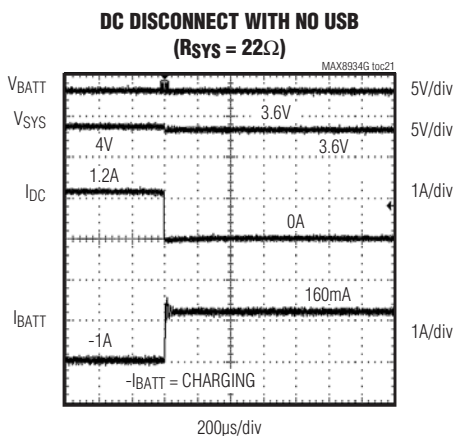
DC DISCONNECT WITH NO USB
($R_{SYS} = 22\Omega$)

MAX8934G toc21

$V_{BATT}$

$V_{SYS}$

3.6V

4V

3.6V

1.2A

$I_{DC}$

0A

160mA

$I_{BATT}$

-1A

$-I_{BATT}$ = CHARGING

5V/div

5V/div

1A/div

1A/div

200μs/div